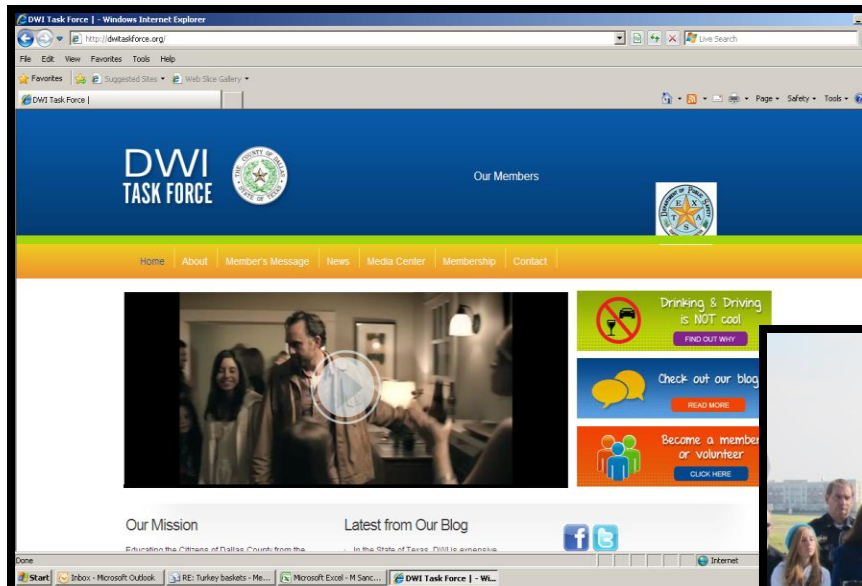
DWI Task Force | - Windows Internet Explorer

http://dwitaskforce.org/

Live Search

File Edit View Favorites Tools Help

Favorites Suggested Sites Web Slice Gallery

DWI Task Force |

Page Safety Tools

DWI TASK FORCE

THE COUNTY OF DALLAS STATE OF TEXAS

Our Members

DEPARTMENT OF PUBLIC SAFETY T E X A S

Home About Member's Message News Media Center Membership Contact

Drinking & Driving is NOT cool

FIND OUT WHY

Check out our blog

READ MORE

Become a member or volunteer

CLICK HERE

Our Mission

Educating the Citizens of Dallas County from the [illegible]

Latest from Our Blog

In the State of Texas, DWI is expensive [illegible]

Done

Internet

Start Inbox - Microsoft Outlook RE: Turkey baskets - Me... Microsoft Excel - M Sanc... DWI Task Force | - Wi...